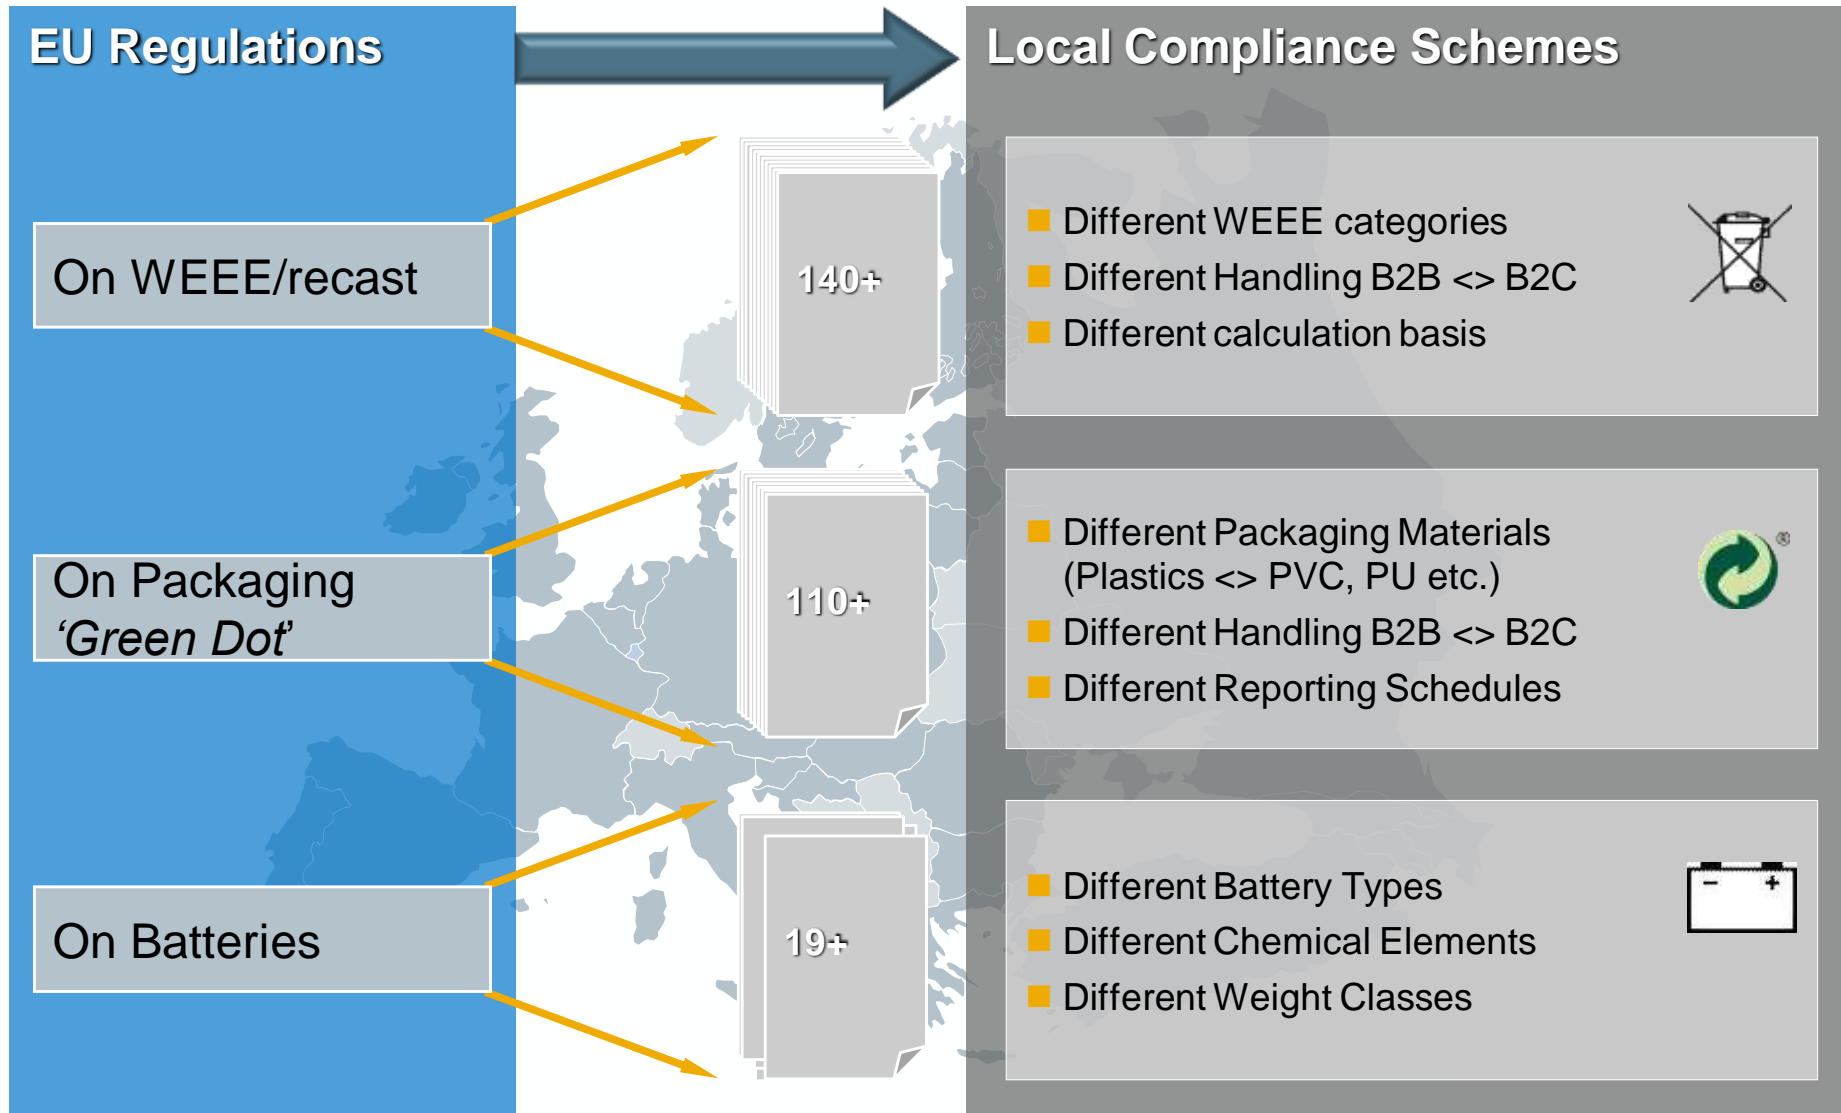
EU Regulations

Local Compliance Schemes

On WEEE/recast

140+

Different WEEE categories
Different Handling B2B <> B2C
Different calculation basis

On Packaging 'Green Dot'

110+

Different Packaging Materials (Plastics <> PVC, PU etc.)
Different Handling B2B <> B2C
Different Reporting Schedules

®

On Batteries

19+

Different Battery Types
Different Chemical Elements
Different Weight Classes

- +